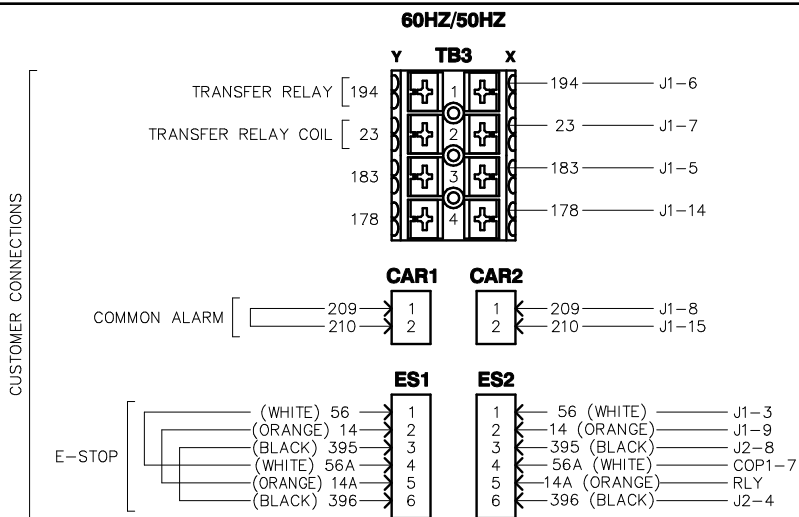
60HZ/50HZ

Y TB3 X

TRANSFER RELAY 194 1 194 J1–6

TRANSFER RELAY COIL 23 2 23 J1–7

183 3 183 J1–5

178 4 178 J1–14

CUSTOMER CONNECTIONS

CAR1 CAR2

COMMON ALARM 209 1 1 209 J1–8
210 2 2 210 J1–15

ES1 ES2

E–STOP
(WHITE) 56 1 1 56 (WHITE) J1–3
(ORANGE) 14 2 2 14 (ORANGE) J1–9
(BLACK) 395 3 3 395 (BLACK) J2–8
(WHITE) 56A 4 4 56A (WHITE) COP1–7
(ORANGE) 14A 5 5 14A (ORANGE) RLY
(BLACK) 396 6 6 396 (BLACK) J2–4